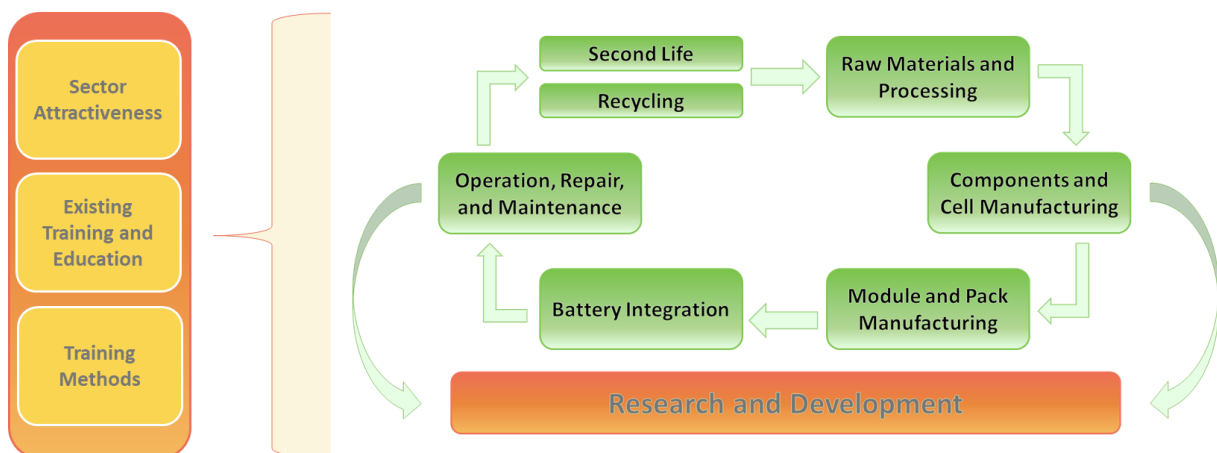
Sector Attractiveness

Existing Training and Education

Training Methods

Second Life

Recycling

Raw Materials and Processing

Operation, Repair, and Maintenance

Components and Cell Manufacturing

Battery Integration

Module and Pack Manufacturing

Research and Development